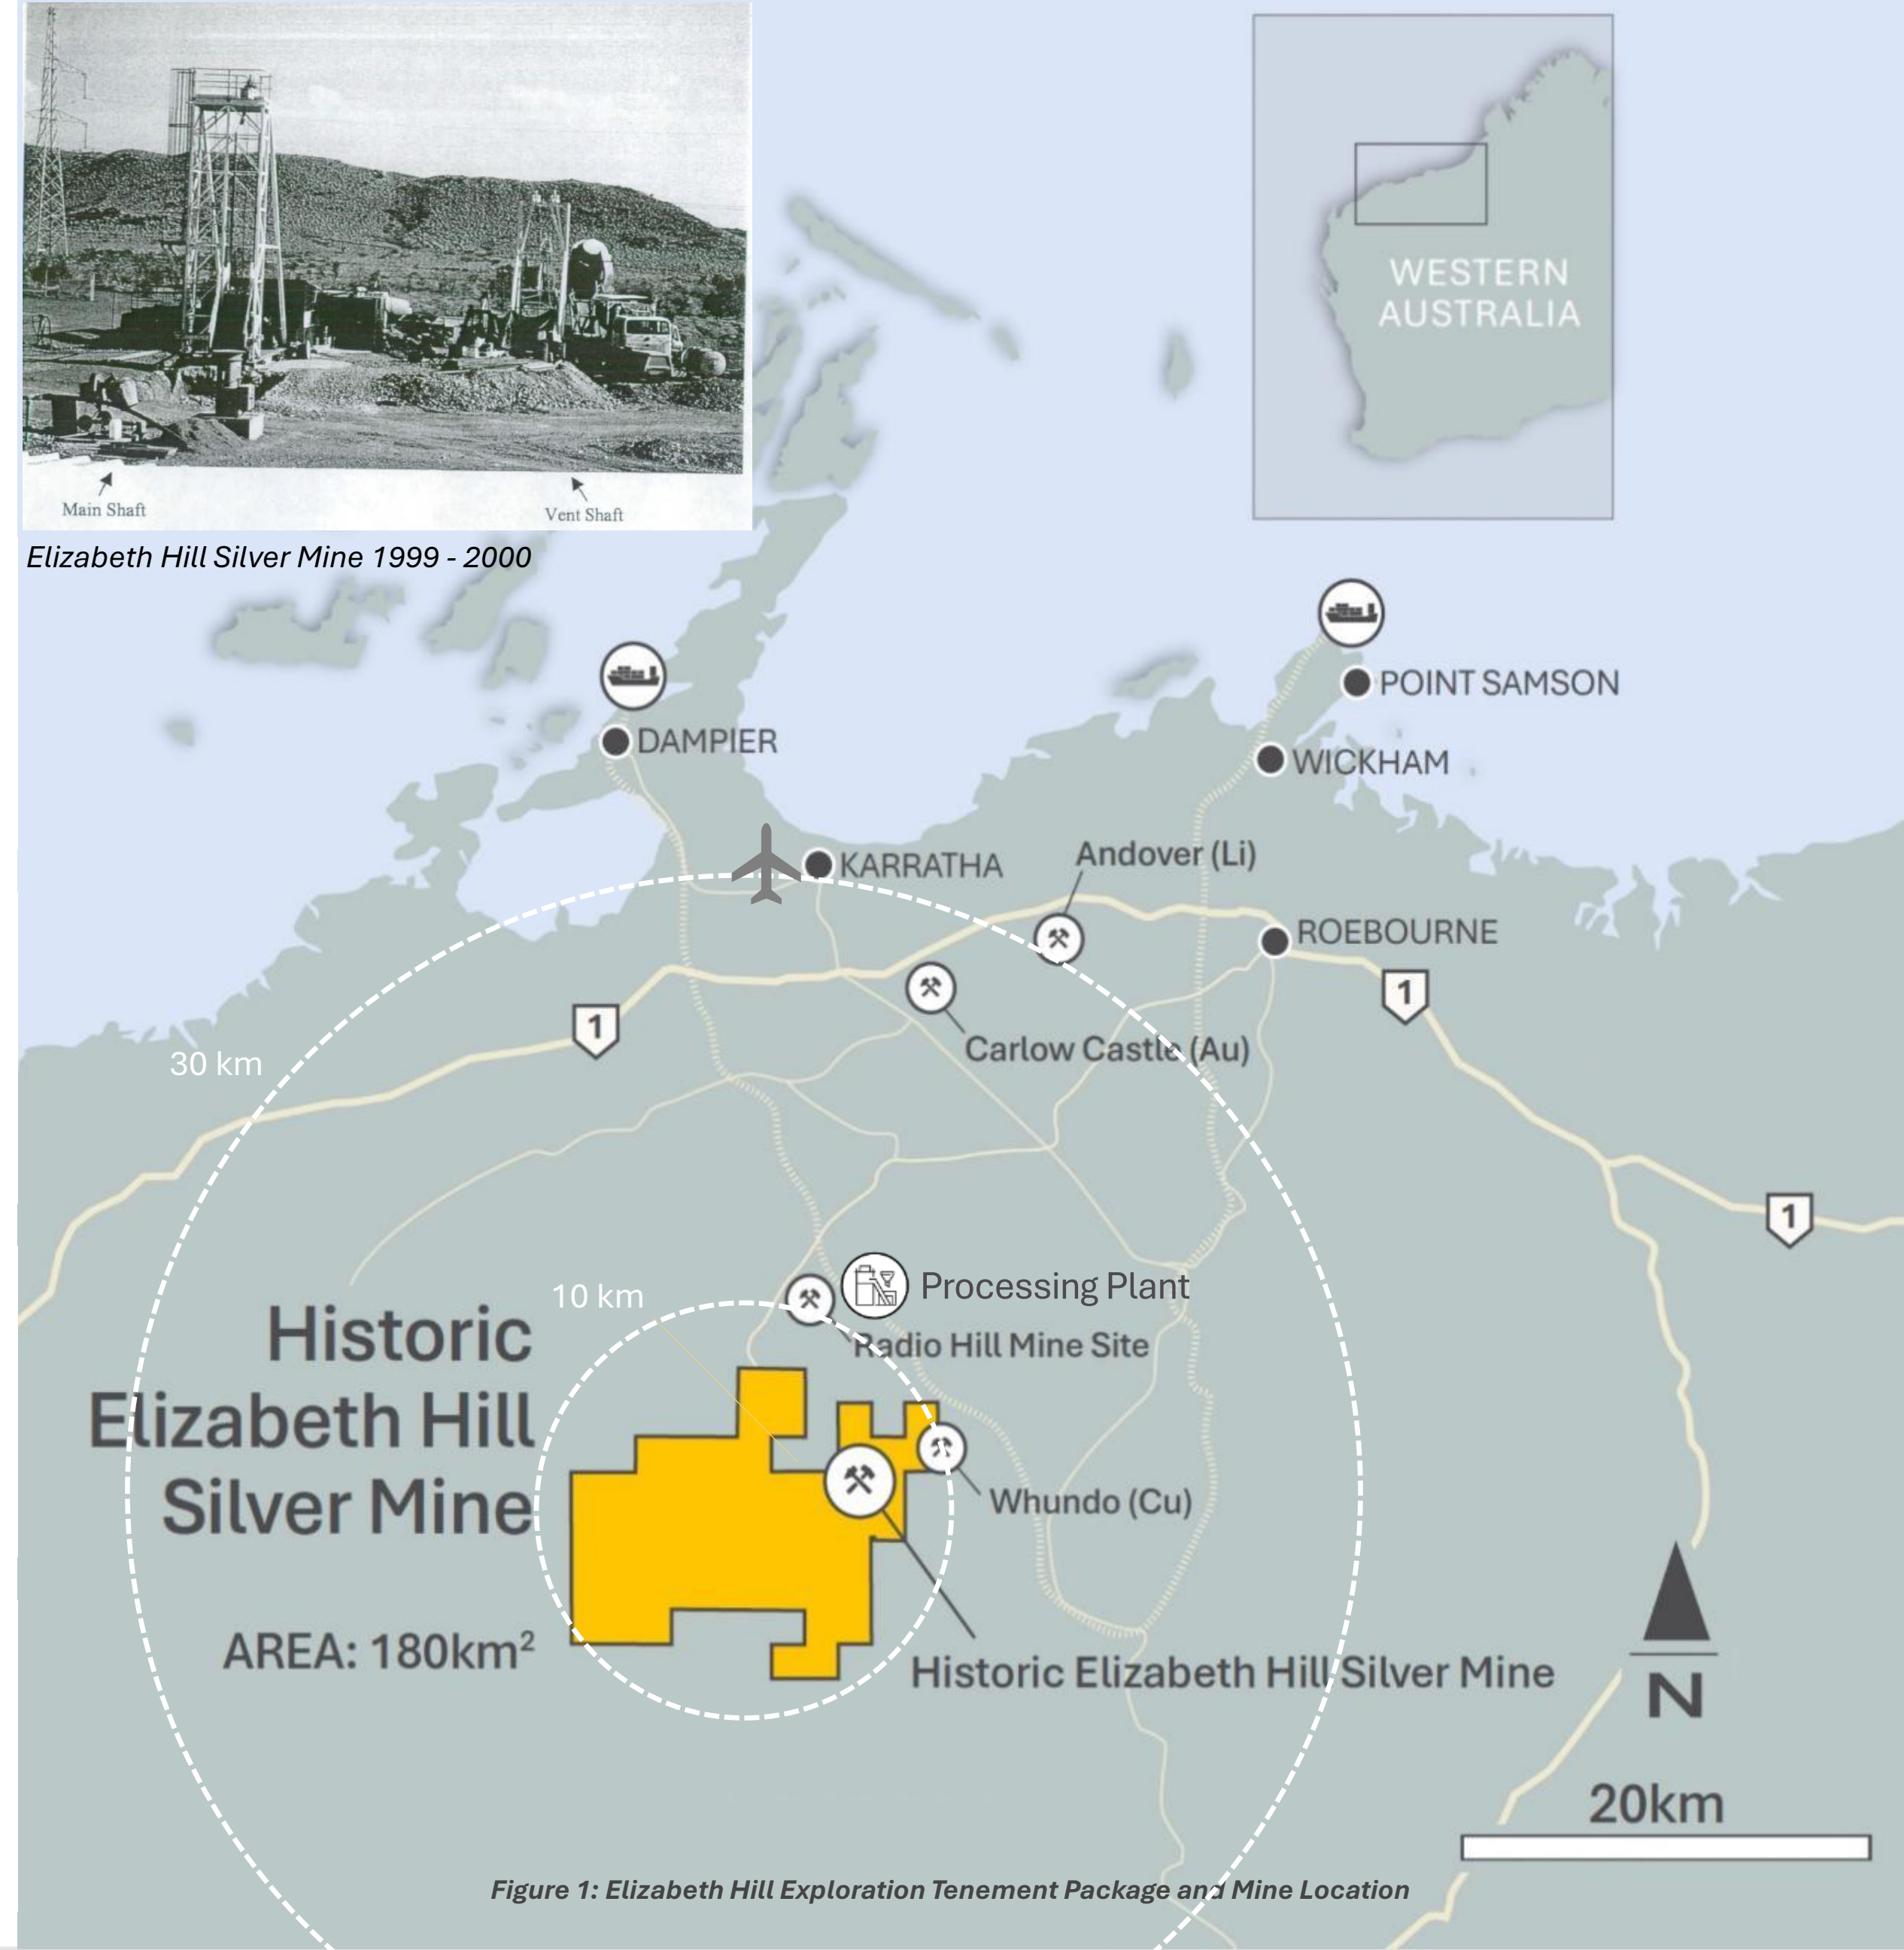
Main Shaft

Vent Shaft

Elizabeth Hill Silver Mine 1999 - 2000

WESTERN AUSTRALIA

POINT SAMSON

DAMPIER

WICKHAM

KARRATHA

Andover (Li)

ROEBOURNE

1

1

1

30 km

Carlow Castle (Au)

Processing Plant

10 km

Radio Hill Mine Site

Historic Elizabeth Hill Silver Mine

Whundo (Cu)

AREA: 180km$^2$

Historic Elizabeth Hill Silver Mine

N

20km

Figure 1: Elizabeth Hill Exploration Tenement Package and Mine Location